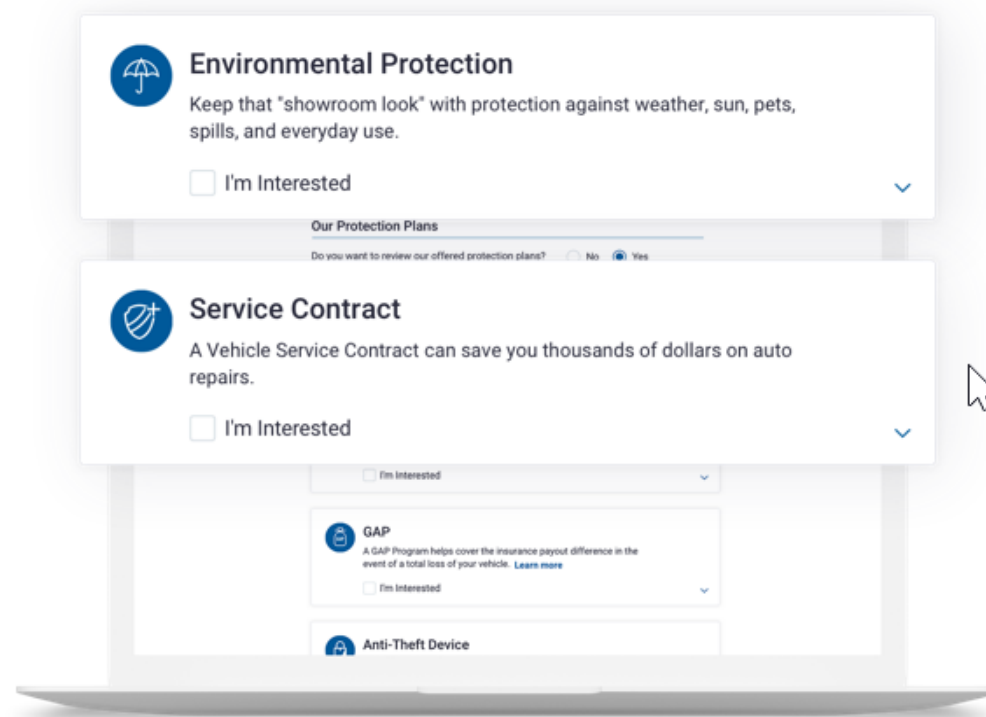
Environmental Protection

Keep that "showroom look" with protection against weather, sun, pets, spills, and everyday use.

I'm Interested

Our Protection Plans

Do you want to review our offered protection plans? No Yes

Service Contract

A Vehicle Service Contract can save you thousands of dollars on auto repairs.

I'm Interested

I'm Interested

GAP

A GAP Program helps cover the insurance payout difference in the event of a total loss of your vehicle. Learn more

I'm Interested

Anti-Theft Device